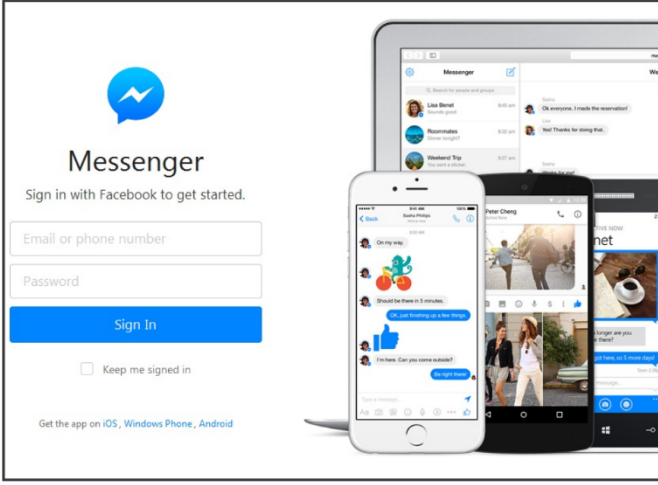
Messenger

Sign in with Facebook to get started.

Email or phone number

Password

Sign In

Keep me signed in

Get the app on iOS, Windows Phone, Android

Messenger

Search for people and groups

Lisa Benet

Roommates

Weekend Trip

Ok everyone, I made the reservation!

Yes! Thanks for doing that.

Back

Sasha Philips

On my way.

Should be there in 5 minutes.

OK, just finishing up a few things.

I'm here. Can you come outside?

Be right there!

Type a message...

Peter Cherg

net

longer are we

get here, so 5 more days!

message...